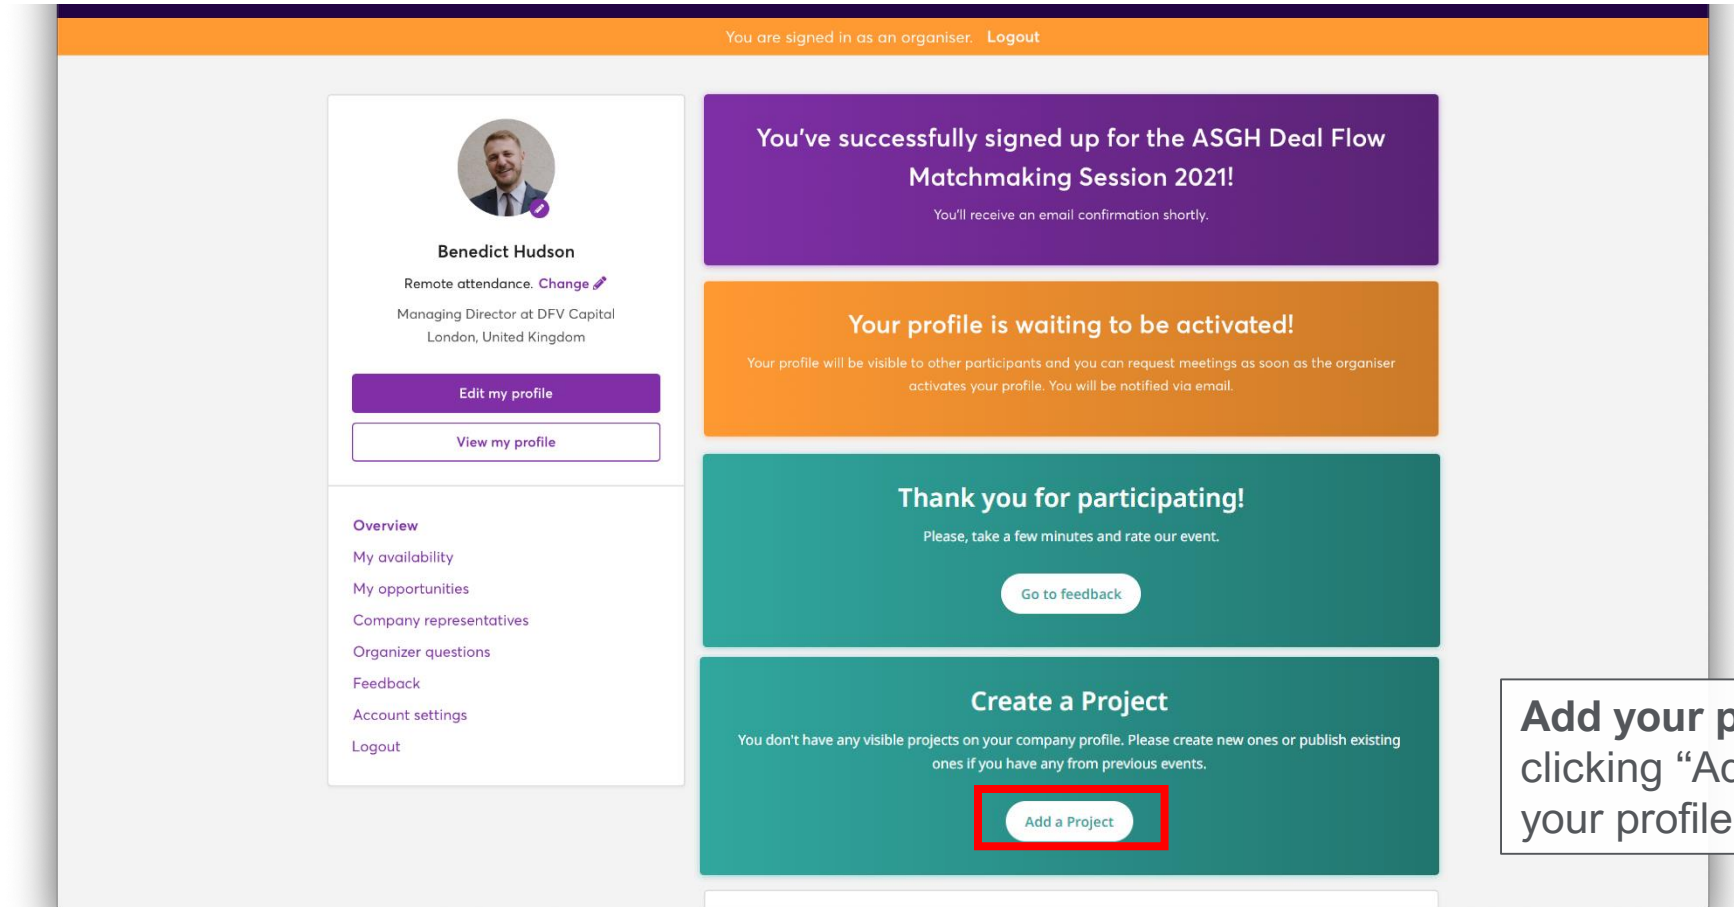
You are signed in as an organiser. Logout

Benedict Hudson

Remote attendance. Change

Managing Director at DFV Capital
London, United Kingdom

Edit my profile

View my profile

Overview
My availability
My opportunities
Company representatives
Organizer questions
Feedback
Account settings
Logout

You've successfully signed up for the ASGH Deal Flow Matchmaking Session 2021!

You'll receive an email confirmation shortly.

Your profile is waiting to be activated!

Your profile will be visible to other participants and you can request meetings as soon as the organiser activates your profile. You will be notified via email.

Thank you for participating!

Please, take a few minutes and rate our event.

Go to feedback

Create a Project

You don't have any visible projects on your company profile. Please create new ones or publish existing ones if you have any from previous events.

Add a Project

Add your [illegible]
clicking "A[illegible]
your profile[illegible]